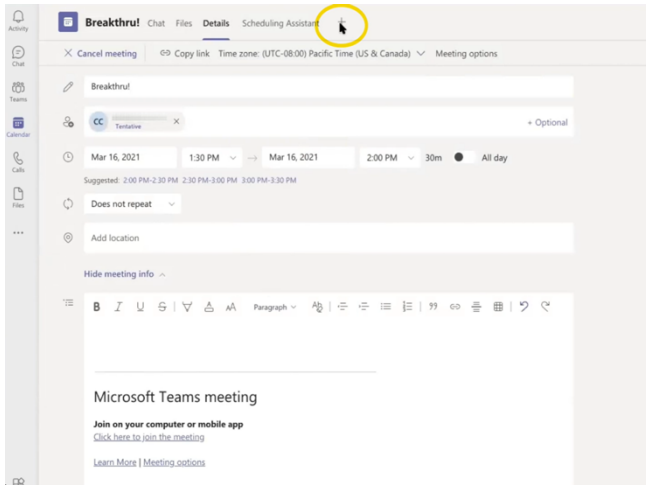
Activity
Chat
Teams
Calendar
Calls
Files
...

Breakthru! Chat Files Details Scheduling Assistant +

Cancel meeting Copy link Time zone: (UTC-08:00) Pacific Time (US & Canada) Meeting options

Breakthru!

CC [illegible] Tentative

+ Optional

Mar 16, 2021 1:30 PM → Mar 16, 2021 2:00 PM 30m All day

Suggested: 2:00 PM-2:30 PM 2:30 PM-3:00 PM 3:00 PM-3:30 PM

Does not repeat

Add location

Hide meeting info

B I U S Paragraph

Microsoft Teams meeting

Join on your computer or mobile app

Click here to join the meeting

Learn More | Meeting options